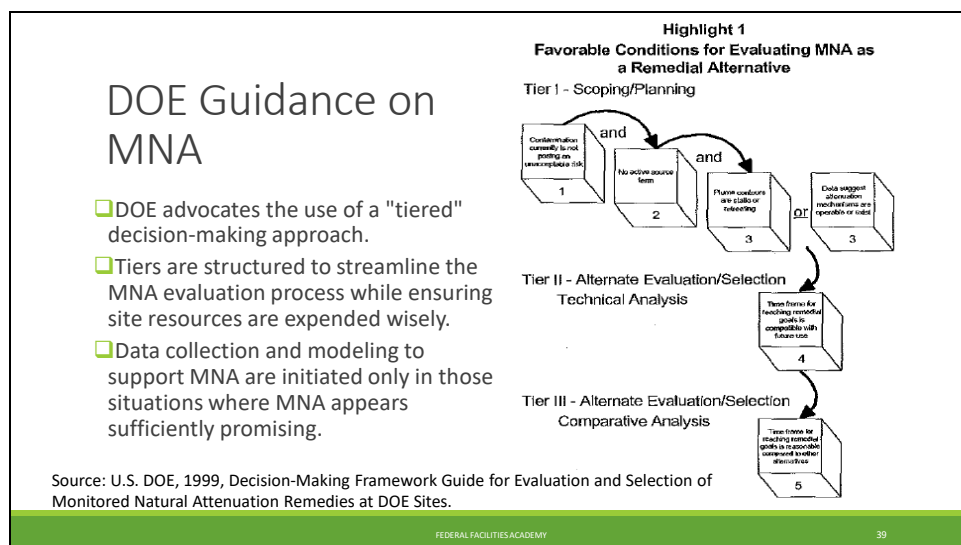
DOE Guidance on MNA

DOE advocates the use of a "tiered" decision-making approach.

Tiers are structured to streamline the MNA evaluation process while ensuring site resources are expended wisely.

Data collection and modeling to support MNA are initiated only in those situations where MNA appears sufficiently promising.

Highlight 1
Favorable Conditions for Evaluating MNA as a Remedial Alternative

Tier I - Scoping/Planning

Contamination currently is not posing an unacceptable risk
1

and

No active source term
2

and

Plume contours are stable or receding
3

or

Data suggest attenuation mechanisms are operable or exist
3

Tier II - Alternate Evaluation/Selection
Technical Analysis

Time frame for reaching remedial goals is compatible with future use
4

Tier III - Alternate Evaluation/Selection
Comparative Analysis

Time frame for reaching remedial goals is reasonable compared to other alternatives
5

Source: U.S. DOE, 1999, Decision-Making Framework Guide for Evaluation and Selection of Monitored Natural Attenuation Remedies at DOE Sites.

FEDERAL FACILITIES ACADEMY

39